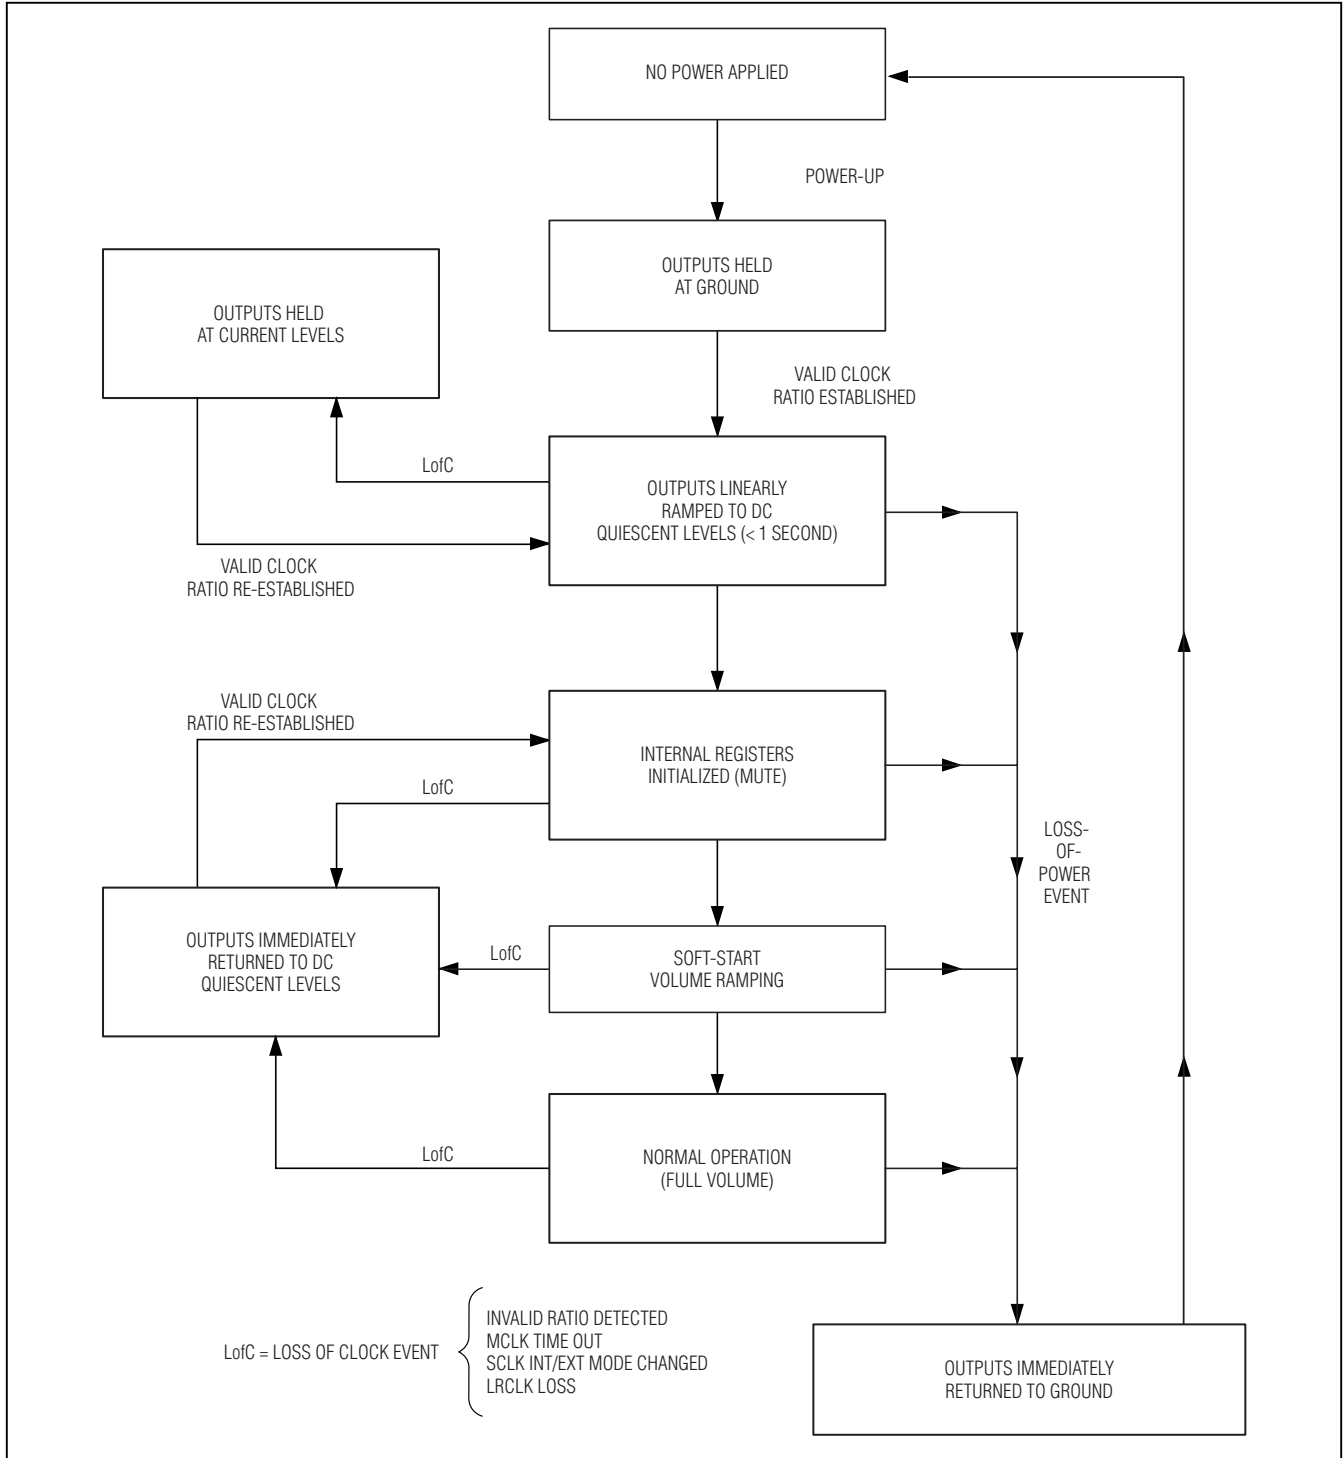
NO POWER APPLIED

POWER-UP

OUTPUTS HELD AT GROUND

OUTPUTS HELD AT CURRENT LEVELS

VALID CLOCK RATIO ESTABLISHED

LofC

OUTPUTS LINEARLY RAMPED TO DC QUIESCENT LEVELS (< 1 SECOND)

VALID CLOCK RATIO RE-ESTABLISHED

VALID CLOCK RATIO RE-ESTABLISHED

INTERNAL REGISTERS INITIALIZED (MUTE)

LofC

LOSS-OF-POWER EVENT

OUTPUTS IMMEDIATELY RETURNED TO DC QUIESCENT LEVELS

LofC

SOFT-START VOLUME RAMPING

LofC

NORMAL OPERATION (FULL VOLUME)

LofC = LOSS OF CLOCK EVENT

INVALID RATIO DETECTED
MCLK TIME OUT
SCLK INT/EXT MODE CHANGED
LRCLK LOSS

OUTPUTS IMMEDIATELY RETURNED TO GROUND